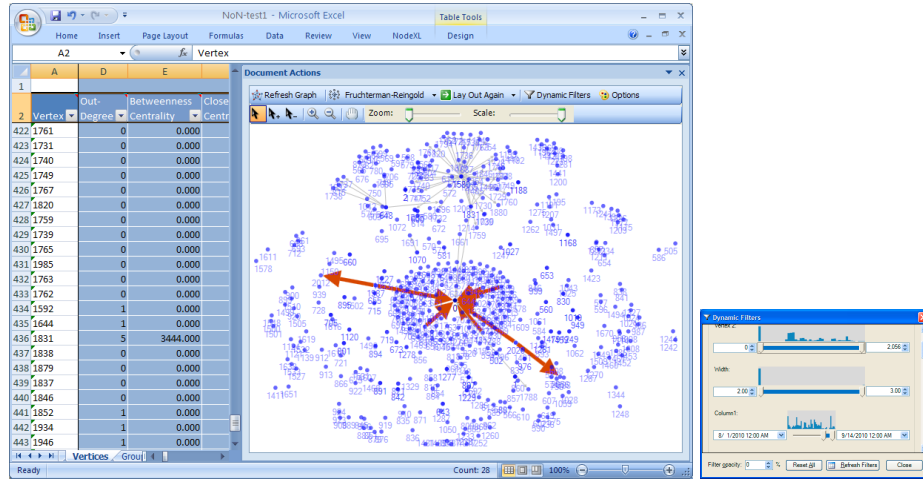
NoN-test1 - Microsoft Excel

Table Tools

Home Insert Page Layout Formulas Data Review View NodeXL Design

A2

$f_x$ Vertex

| | A | D | E | |
|---|---|---|---|---|
| 1 | | | | |
| 2 | Vertex | Out-Degree | Betweenness Centrality | Close Centr |
| 422 | 1761 | 0 | 0.000 | |
| 423 | 1731 | 0 | 0.000 | |
| 424 | 1740 | 0 | 0.000 | |
| 425 | 1749 | 0 | 0.000 | |
| 426 | 1767 | 0 | 0.000 | |
| 427 | 1820 | 0 | 0.000 | |
| 428 | 1759 | 0 | 0.000 | |
| 429 | 1739 | 0 | 0.000 | |
| 430 | 1765 | 0 | 0.000 | |
| 431 | 1985 | 0 | 0.000 | |
| 432 | 1763 | 0 | 0.000 | |
| 433 | 1762 | 0 | 0.000 | |
| 434 | 1592 | 1 | 0.000 | |
| 435 | 1644 | 1 | 0.000 | |
| 436 | 1831 | 5 | 3444.000 | |
| 437 | 1838 | 0 | 0.000 | |
| 438 | 1879 | 0 | 0.000 | |
| 439 | 1837 | 0 | 0.000 | |
| 440 | 1846 | 0 | 0.000 | |
| 441 | 1852 | 1 | 0.000 | |
| 442 | 1934 | 1 | 0.000 | |
| 443 | 1946 | 1 | 0.000 | |

Vertices Grou

Ready

Document Actions

Refresh Graph Fruchterman-Reingold Lay Out Again Dynamic Filters Options

Zoom: Scale:

Count: 28 100%

Dynamic Filters

Vertex 2

0 2.056

Width:

2.00 3.00

Column1

8/ 1/2010 12:00 AM 9/14/2010 12:00 AM

Filter opacity: 0 % Reset All Refresh Filters Close